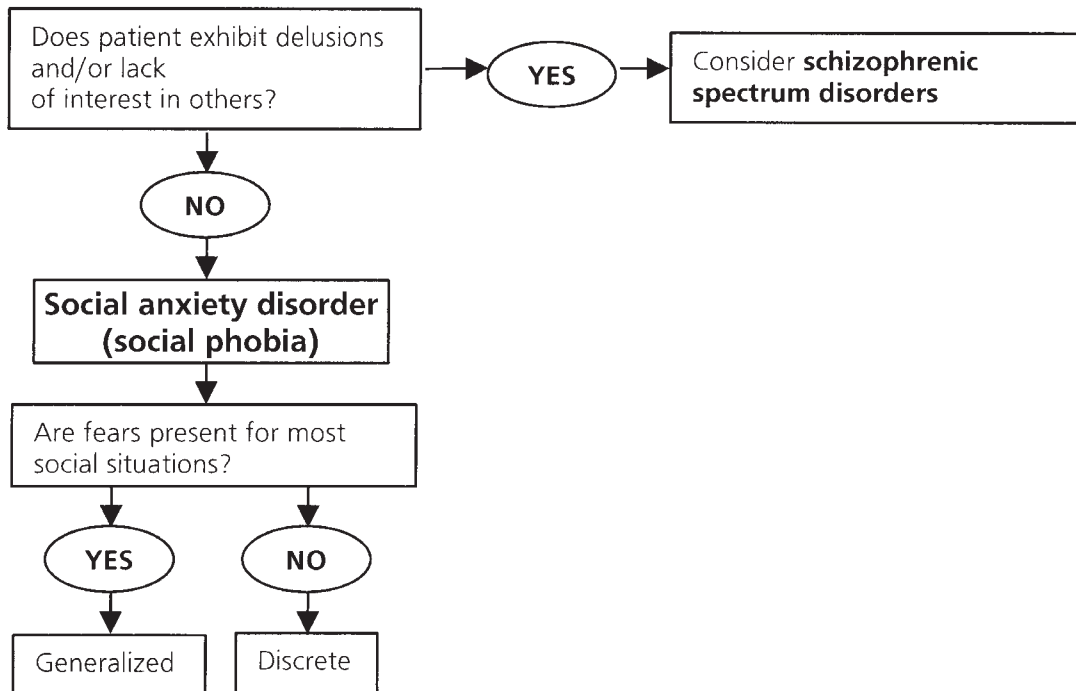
Does patient exhibit delusions and/or lack of interest in others?

YES

Consider **schizophrenic spectrum disorders**

NO

**Social anxiety disorder (social phobia)**

Are fears present for most social situations?

YES

NO

Generalized

Discrete